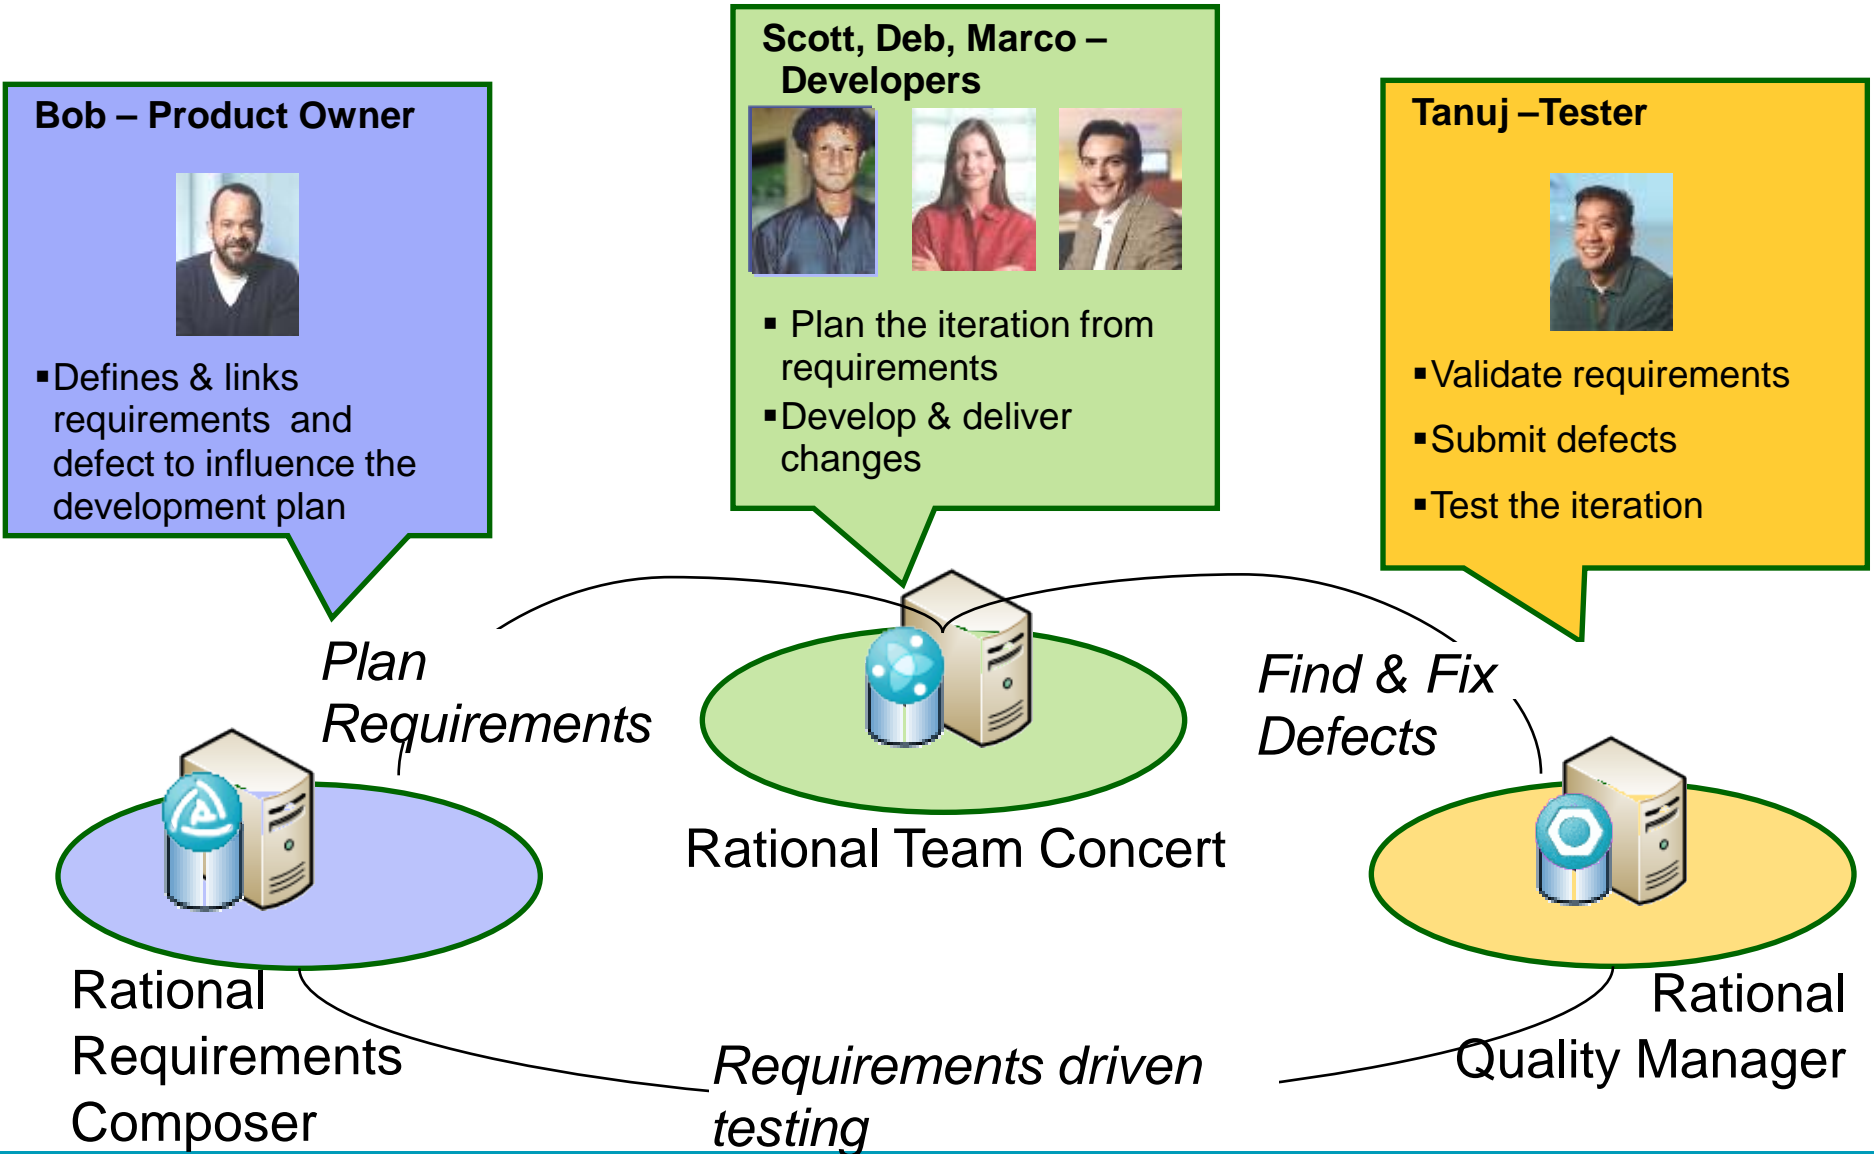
Bob – Product Owner

▪Defines & links requirements and defect to influence the development plan

Scott, Deb, Marco – Developers

▪ Plan the iteration from requirements

▪Develop & deliver changes

Tanuj –Tester

▪Validate requirements

▪Submit defects

▪Test the iteration

Plan Requirements

Find & Fix Defects

Rational Team Concert

Rational Requirements Composer

Requirements driven testing

Rational Quality Manager